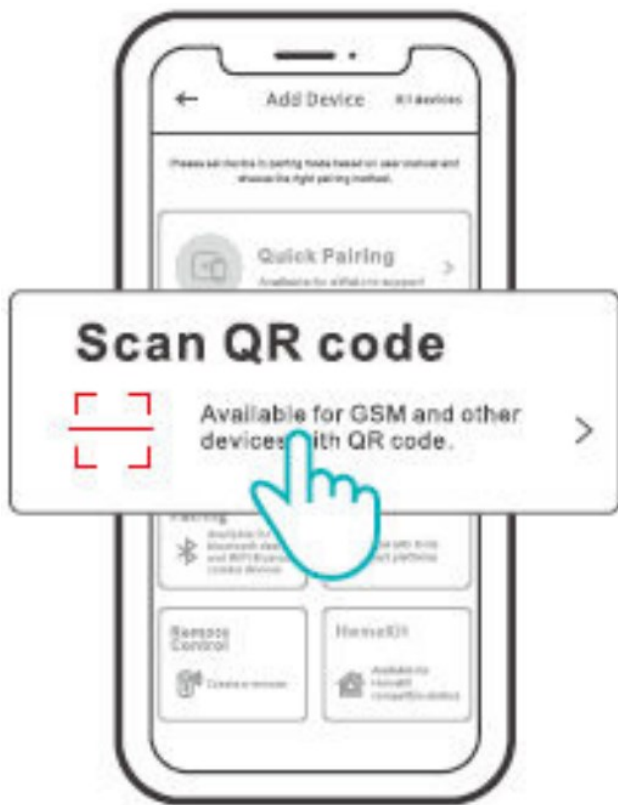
Add Device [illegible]

Please set device in pairing mode based on user manual and choose the right pairing method.

Quick Pairing

Available for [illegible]

Scan QR code

Available for GSM and other devices with QR code.

Pairing

Available for Bluetooth and WiFi Bluetooth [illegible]

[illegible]

Remote Control

Create a remote

HomeKit

Available to HomeKit compatible device